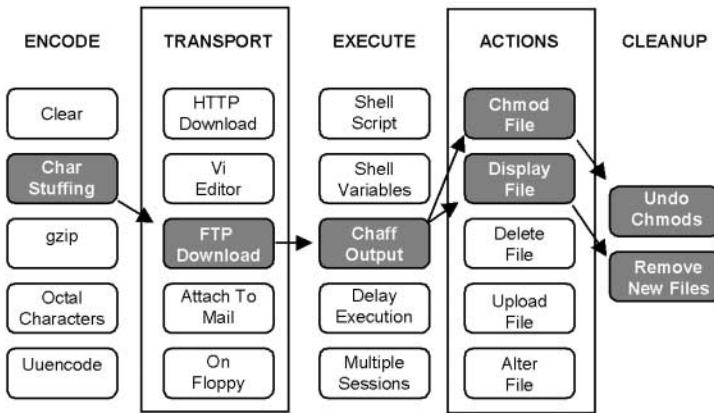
ENCODE

Clear

Char Stuffing

gzip

Octal Characters

Uuencode

TRANSPORT

HTTP Download

Vi Editor

FTP Download

Attach To Mail

On Floppy

EXECUTE

Shell Script

Shell Variables

Chaff Output

Delay Execution

Multiple Sessions

ACTIONS

Chmod File

Display File

Delete File

Upload File

Alter File

CLEANUP

Undo Chmods

Remove New Files